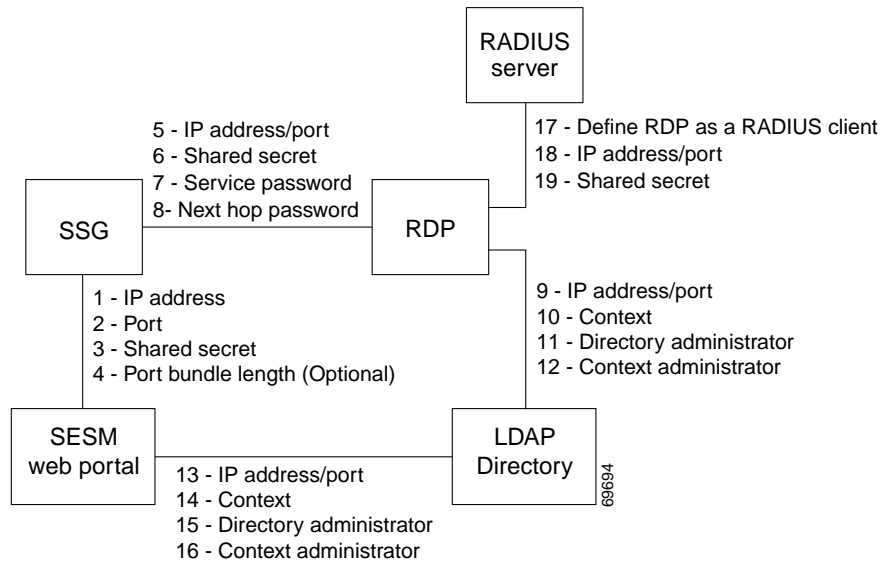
RADIUS server

5 - IP address/port
6 - Shared secret
7 - Service password
8- Next hop password

17 - Define RDP as a RADIUS client
18 - IP address/port
19 - Shared secret

SSG

RDP

1 - IP address
2 - Port
3 - Shared secret
4 - Port bundle length (Optional)

9 - IP address/port
10 - Context
11 - Directory administrator
12 - Context administrator

SESM web portal

LDAP Directory

13 - IP address/port
14 - Context
15 - Directory administrator
16 - Context administrator

69694